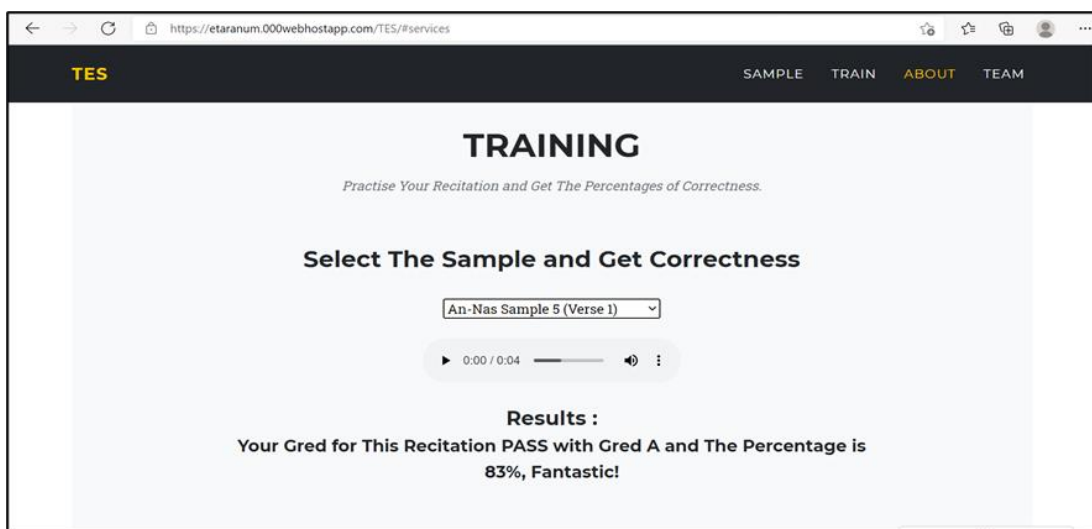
https://etaranum.000webhostapp.com/TES/#services

TES

SAMPLE TRAIN ABOUT TEAM

TRAINING

Practise Your Recitation and Get The Percentages of Correctness.

Select The Sample and Get Correctness

An-Nas Sample 5 (Verse 1)

0:00 / 0:04

Results :

Your Gred for This Recitation PASS with Gred A and The Percentage is 83%, Fantastic!